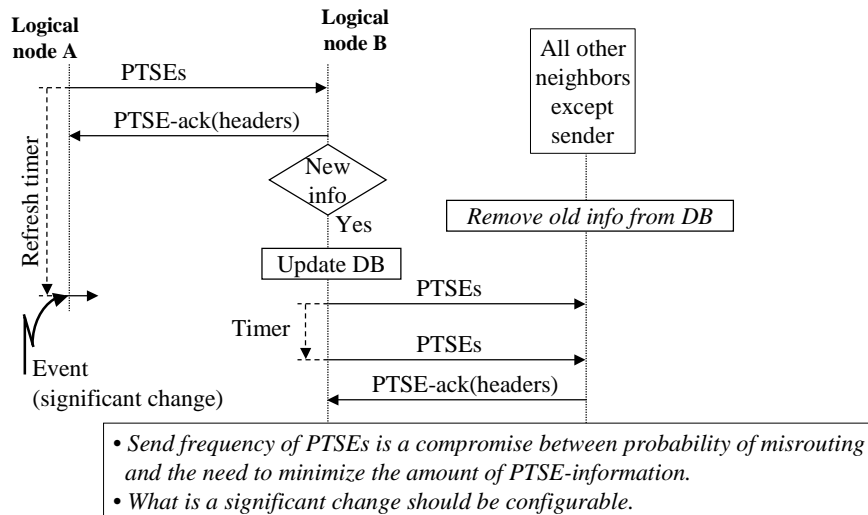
Logical node A

Logical node B

All other neighbors except sender

PTSEs

PTSE-ack(headers)

Refresh timer

New info

Yes

Remove old info from DB

Update DB

PTSEs

Timer

PTSEs

PTSE-ack(headers)

Event (significant change)

• Send frequency of PTSEs is a compromise between probability of misrouting and the need to minimize the amount of PTSE-information.

• What is a significant change should be configurable.